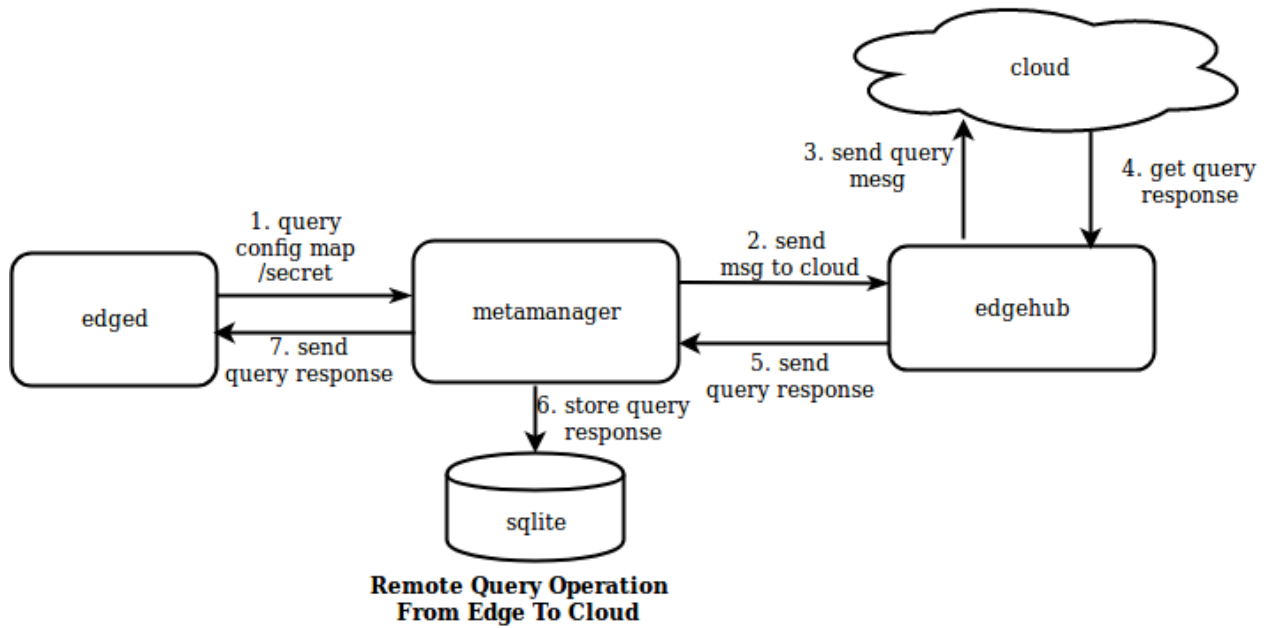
cloud

3. send query mesg

4. get query response

1. query config map /secret

2. send msg to cloud

edged

metamanager

edgehub

7. send query response

5. send query response

6. store query response

sqlite

Remote Query Operation From Edge To Cloud